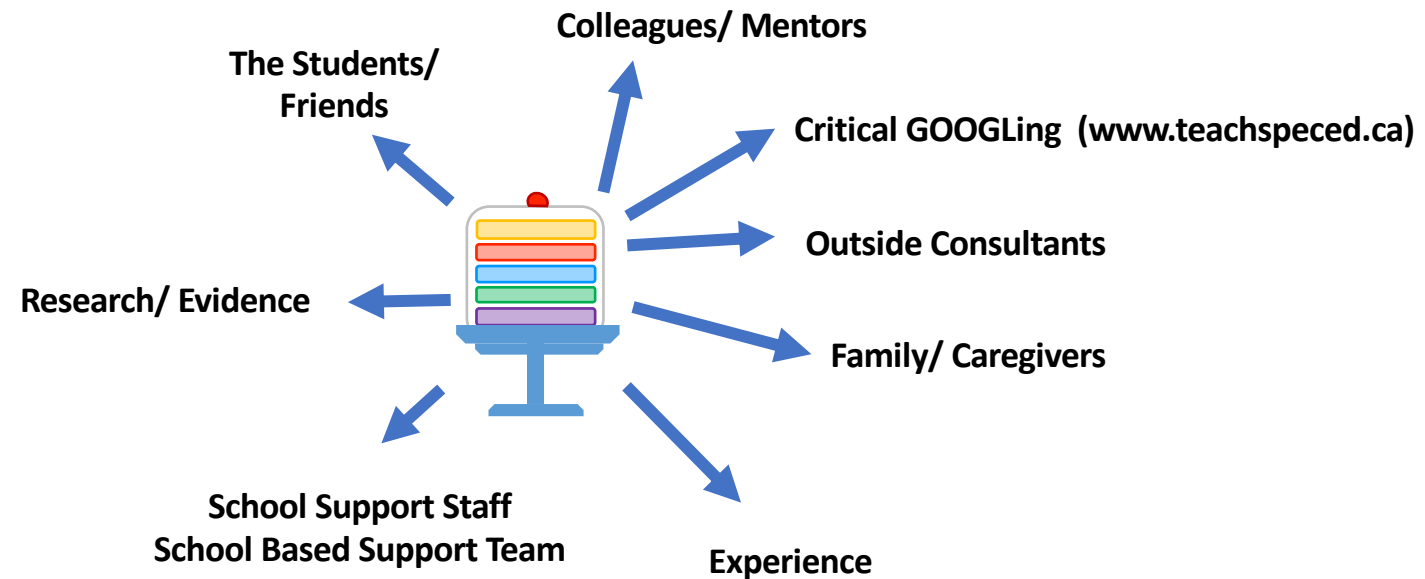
Colleagues/ Mentors

The Students/ Friends

Critical GOOGLing (www.teachspeced.ca)

Outside Consultants

Research/ Evidence

Family/ Caregivers

School Support Staff
School Based Support Team

Experience